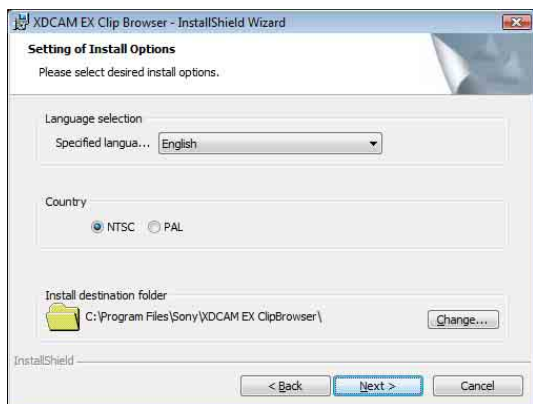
XDCAM EX Clip Browser - InstallShield Wizard

Setting of Install Options

Please select desired install options.

Language selection

Specified langua... English

Country

NTSC PAL

Install destination folder

C:\Program Files\Sony\XDCAM EX ClipBrowser\

Change...

InstallShield

< Back Next > Cancel